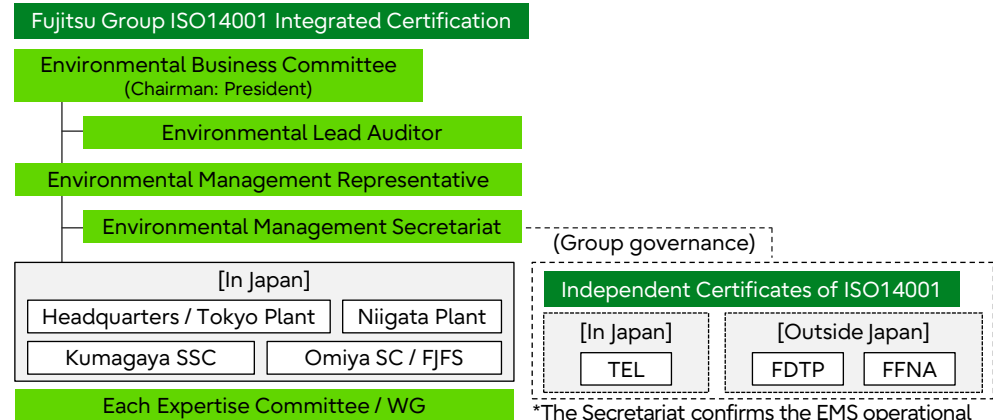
Fujitsu Group ISO14001 Integrated Certification

Environmental Business Committee
(Chairman: President)

Environmental Lead Auditor

Environmental Management Representative

Environmental Management Secretariat

(Group governance)

[In Japan]

Headquarters / Tokyo Plant

Niigata Plant

Kumagaya SSC

Omiya SC / FJFS

Independent Certificates of ISO14001

[In Japan]

TEL

[Outside Japan]

FDTP

FFNA

Each Expertise Committee / WG

*The Secretariat confirms the EMS operational